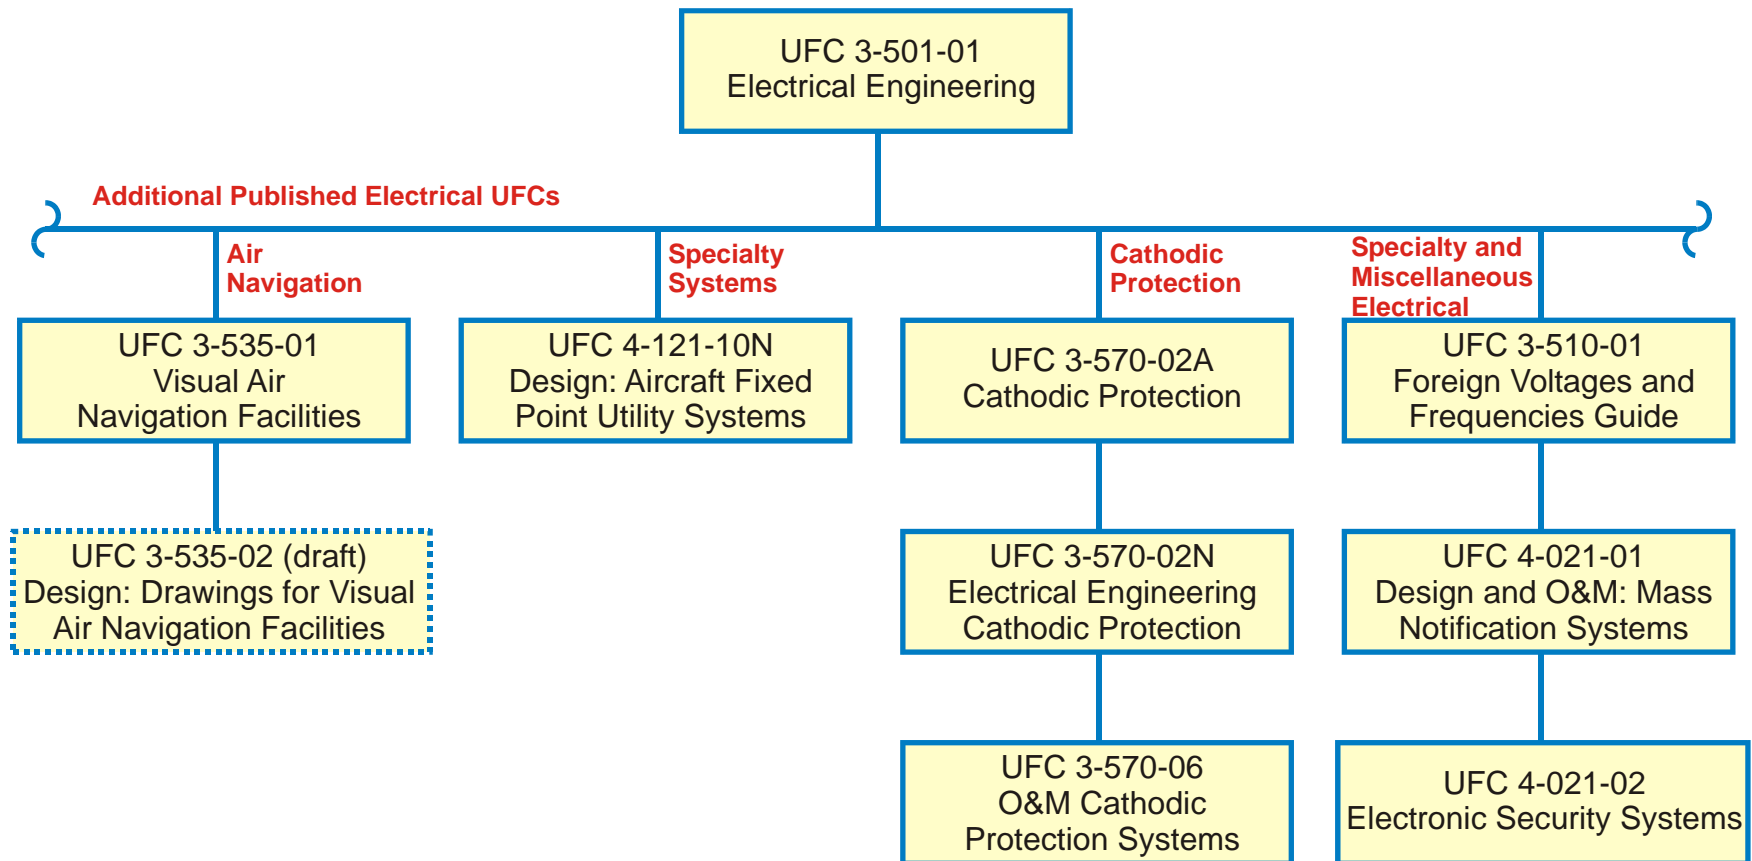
UFC 3-501-01
Electrical Engineering

Additional Published Electrical UFCs

Air Navigation

UFC 3-535-01
Visual Air Navigation Facilities

UFC 3-535-02 (draft)
Design: Drawings for Visual Air Navigation Facilities

Specialty Systems

UFC 4-121-10N
Design: Aircraft Fixed Point Utility Systems

Cathodic Protection

UFC 3-570-02A
Cathodic Protection

UFC 3-570-02N
Electrical Engineering Cathodic Protection

UFC 3-570-06
O&M Cathodic Protection Systems

Specialty and Miscellaneous Electrical

UFC 3-510-01
Foreign Voltages and Frequencies Guide

UFC 4-021-01
Design and O&M: Mass Notification Systems

UFC 4-021-02
Electronic Security Systems